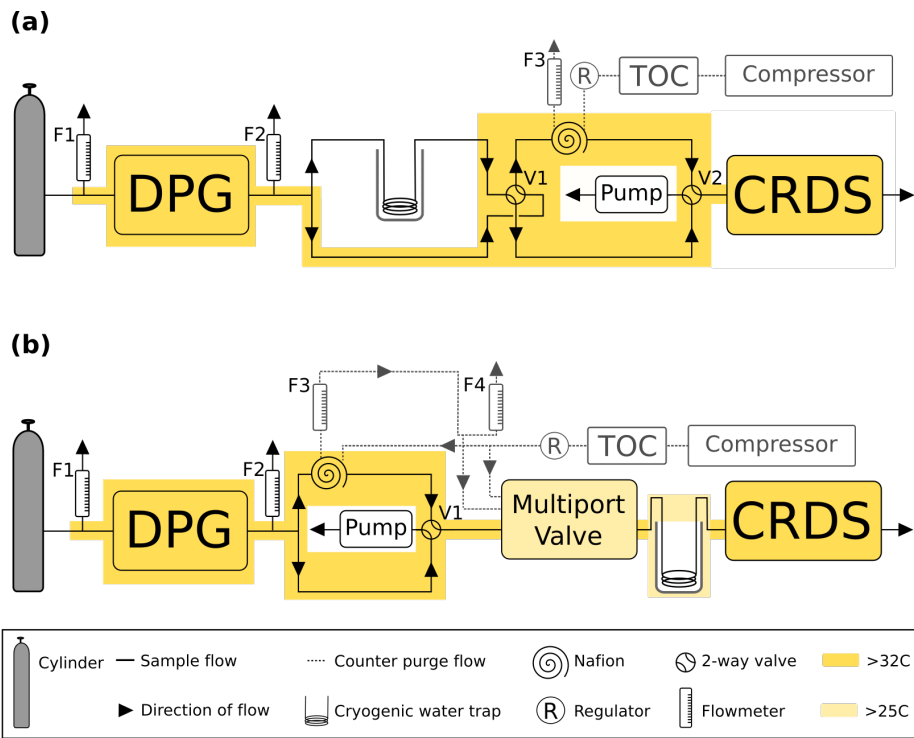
(a)

F3
R
TOC
Compressor
F1
F2
DPG
V1
Pump
V2
CRDS

(b)

F3
F4
R
TOC
Compressor
F1
F2
DPG
Pump
V1
Multiport Valve
CRDS

Cylinder
Sample flow
Counter purge flow
Nafion
2-way valve
>32C
Direction of flow
Cryogenic water trap
Regulator
Flowmeter
>25C